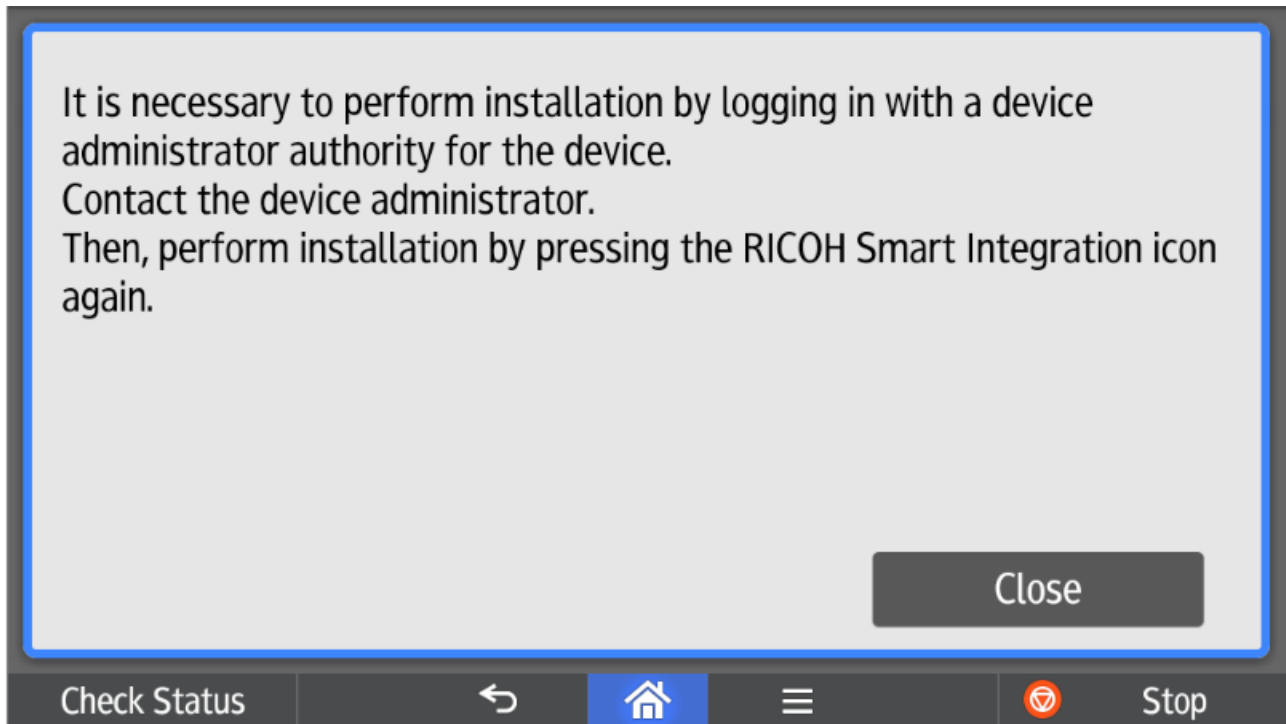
It is necessary to perform installation by logging in with a device administrator authority for the device.
Contact the device administrator.
Then, perform installation by pressing the RICOH Smart Integration icon again.

Close

Check Status

Stop